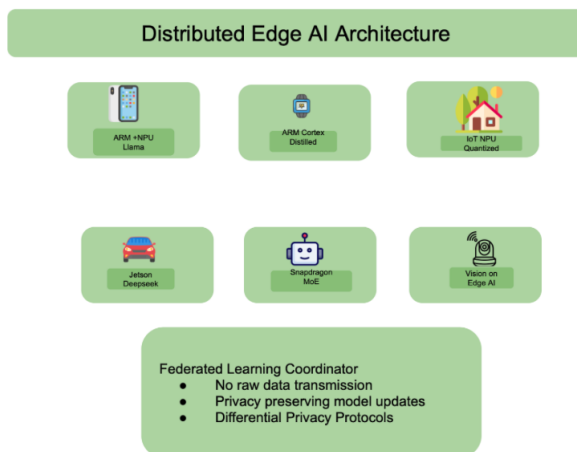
Distributed Edge AI Architecture

ARM +NPU
Llama

ARM Cortex
Distilled

IoT NPU
Quantized

Jetson
Deepseek

Snapdragon
MoE

Vision on
Edge AI

Federated Learning Coordinator
- No raw data transmission
- Privacy preserving model updates
- Differential Privacy Protocols